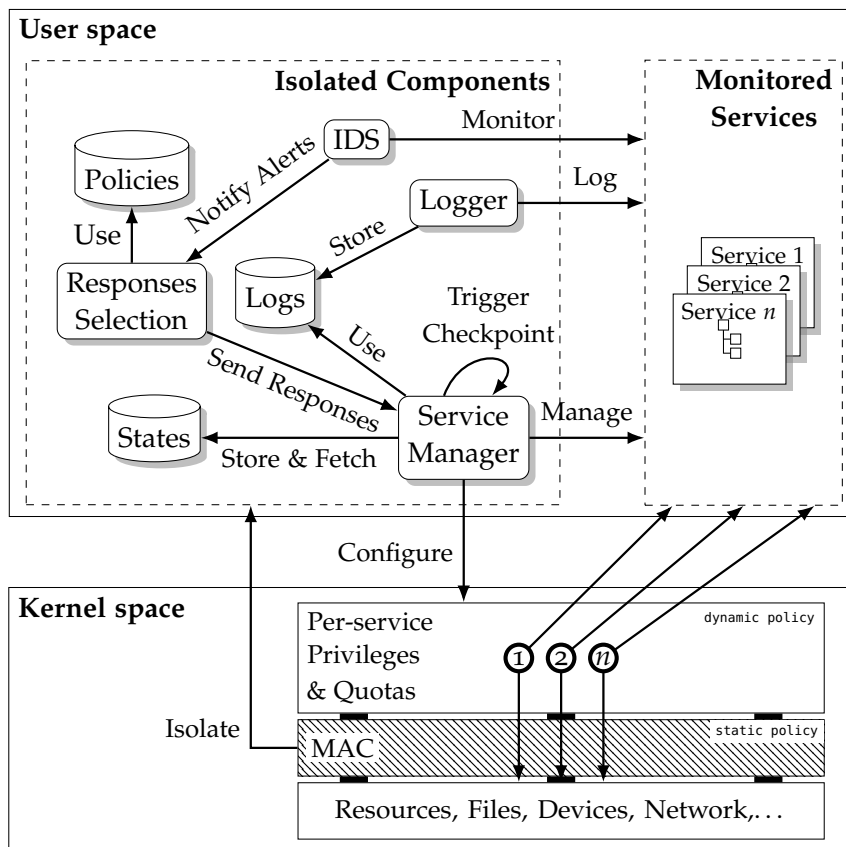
User space

Isolated Components

Monitored Services

IDS

Monitor

Notify Alerts

Policies

Logger

Log

Use

Store

Responses Selection

Logs

Trigger Checkpoint

Service 1

Service 2

Service $n$

Use

Send Responses

States

Service Manager

Manage

Store & Fetch

Configure

Kernel space

Per-service Privileges & Quotas

dynamic policy

1

2

$n$

Isolate

MAC

static policy

Resources, Files, Devices, Network,...